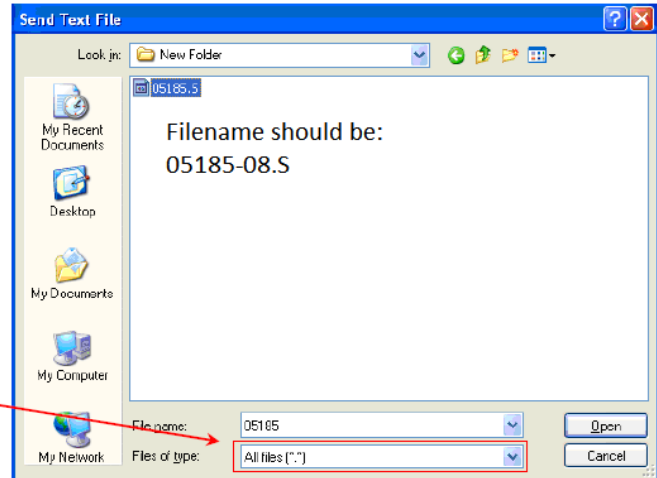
Send Text File

Look in: New Folder

My Recent Documents

Desktop

My Documents

My Computer

My Network

05185.S

Filename should be:
05185-08.S

File name: 05185

Files of type: All files (*.*)

Open

Cancel